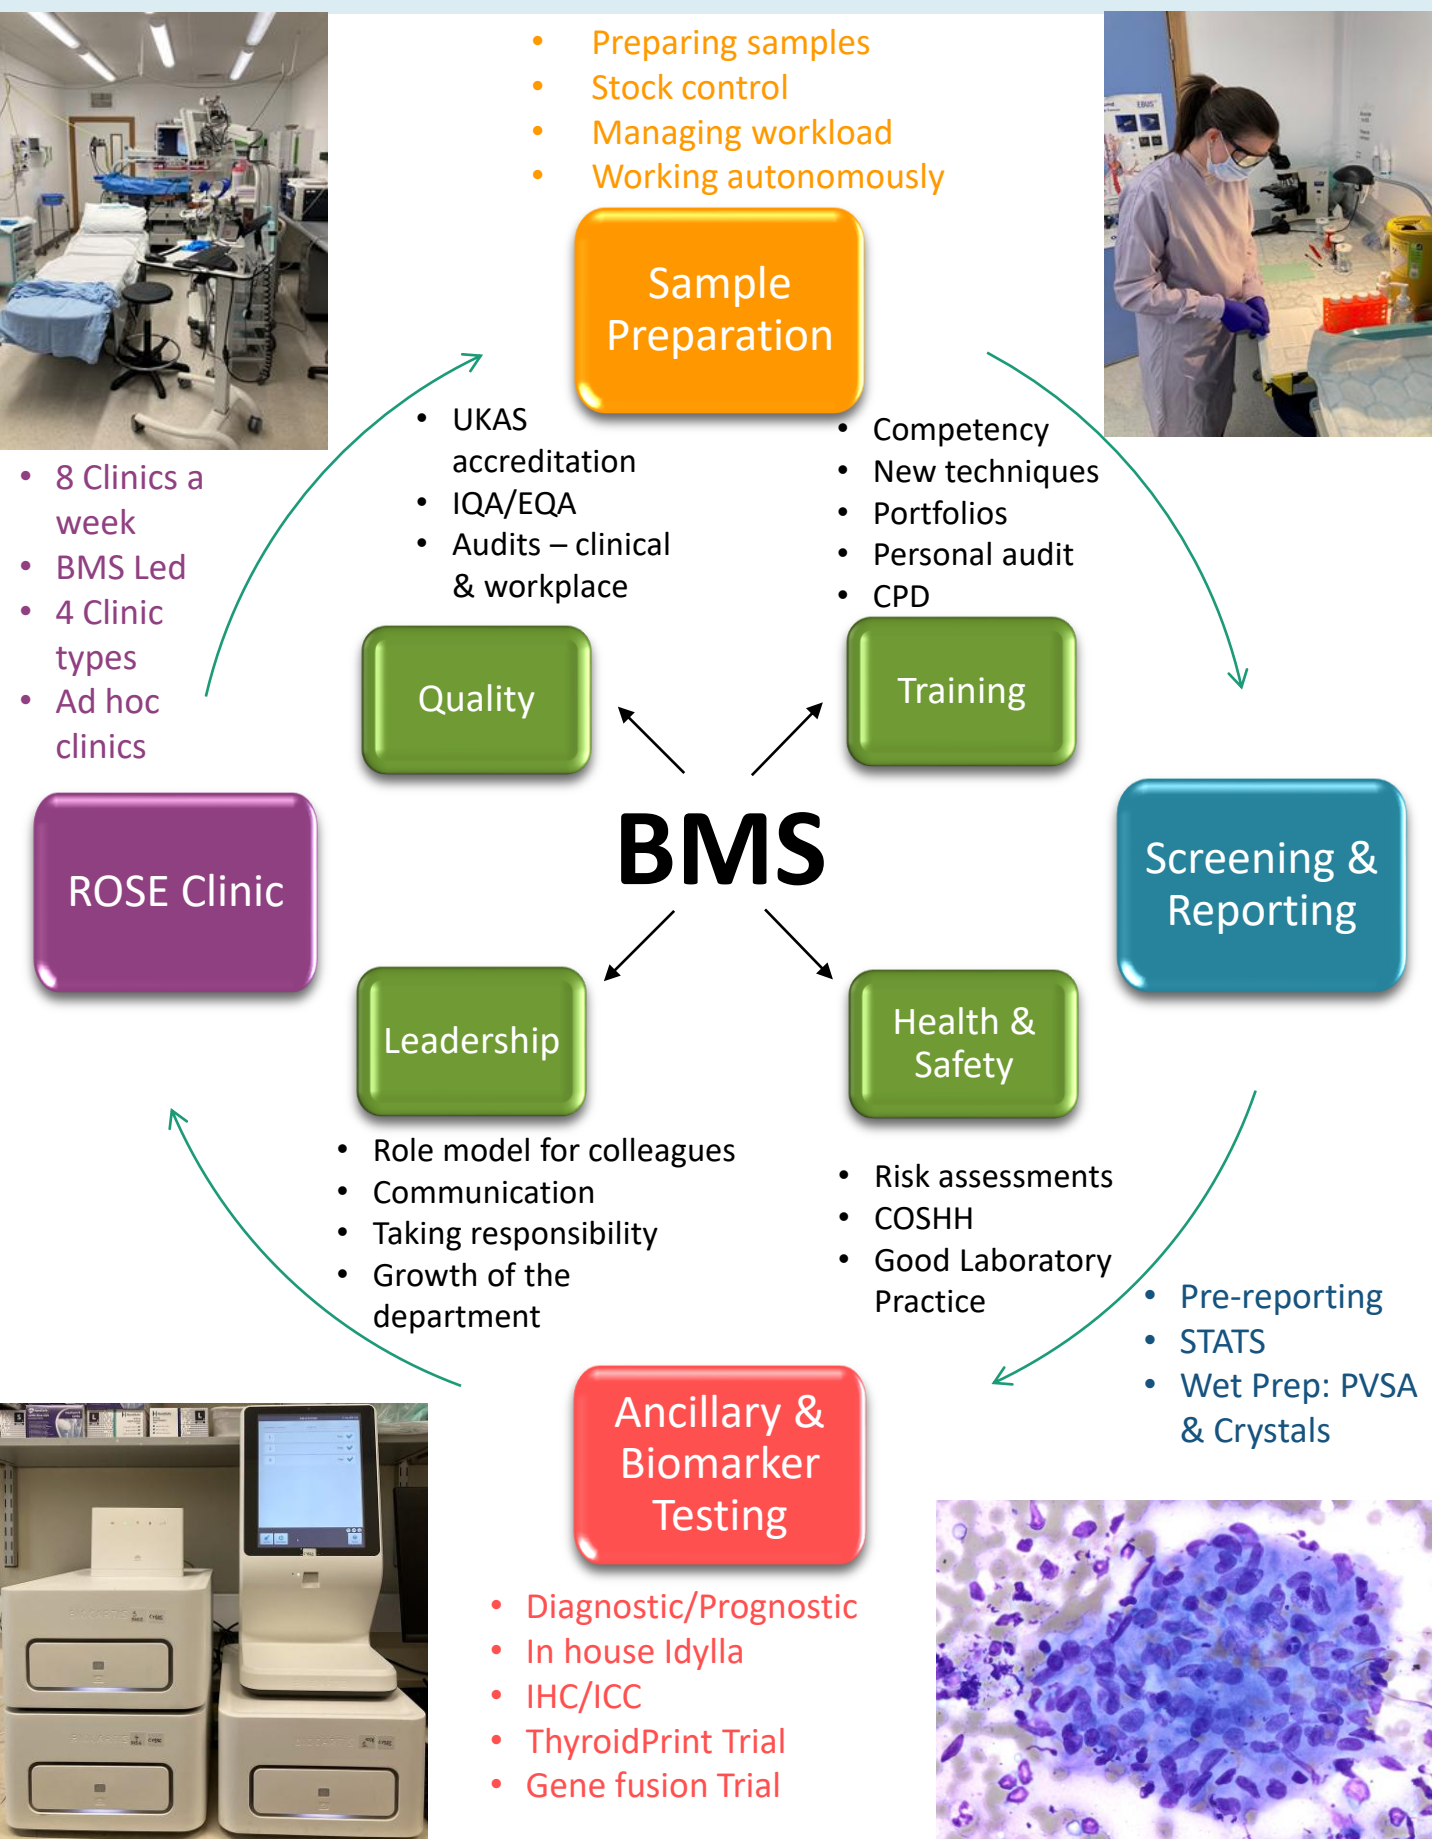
- Preparing samples
- Stock control
- Managing workload
- Working autonomously

Sample Preparation

- UKAS accreditation
- IQA/EQA
- Audits – clinical & workplace

- Competency
- New techniques
- Portfolios
- Personal audit
- CPD

- 8 Clinics a week
- BMS Led
- 4 Clinic types
- Ad hoc clinics

Quality

Training

ROSE Clinic

BMS

Screening & Reporting

Leadership

Health & Safety

- Role model for colleagues
- Communication
- Taking responsibility
- Growth of the department

- Risk assessments
- COSHH
- Good Laboratory Practice

- Pre-reporting
- STATS
- Wet Prep: PVSA & Crystals

Ancillary & Biomarker Testing

- Diagnostic/Prognostic
- In house Idylla
- IHC/ICC
- ThyroidPrint Trial
- Gene fusion Trial